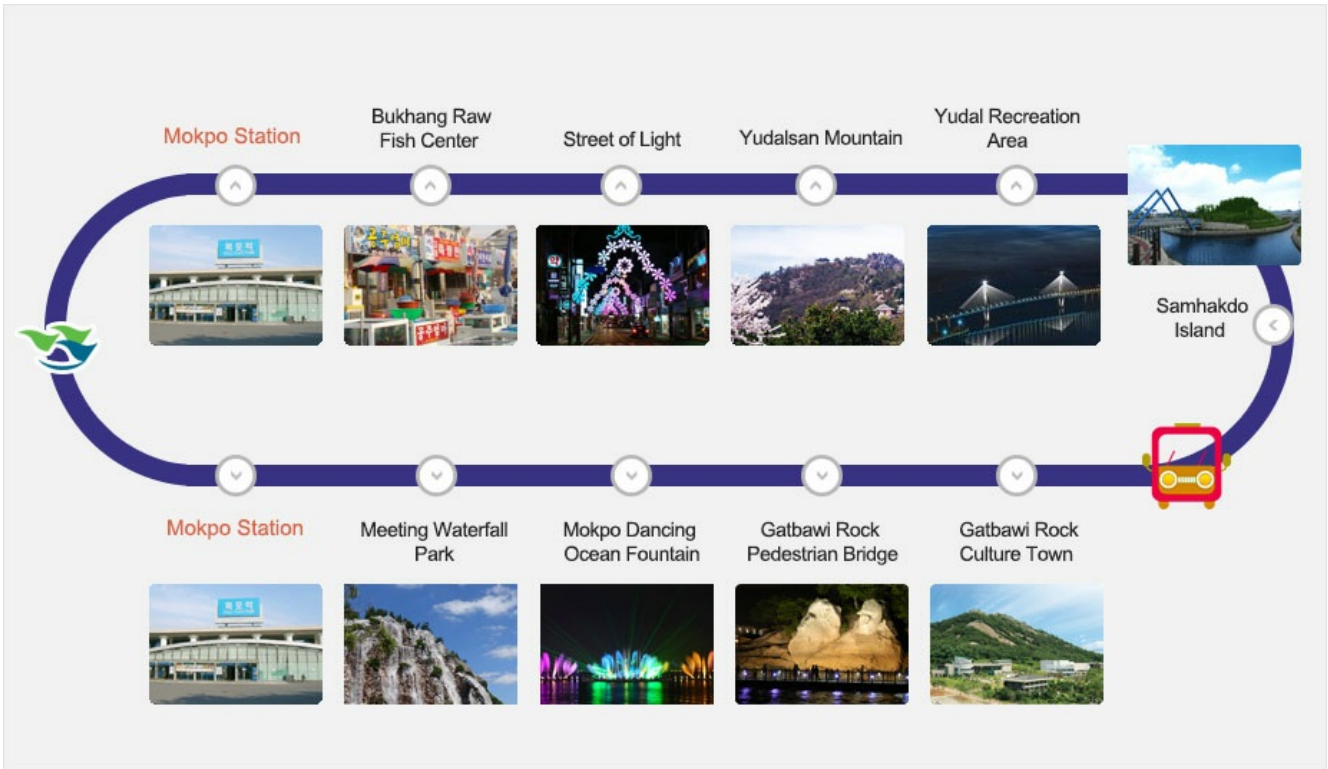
Mokpo Station

Bukhang Raw Fish Center

Street of Light

Yudalsan Mountain

Yudal Recreation Area

Samhakdo Island

Mokpo Station

Meeting Waterfall Park

Mokpo Dancing Ocean Fountain

Gatbawi Rock Pedestrian Bridge

Gatbawi Rock Culture Town